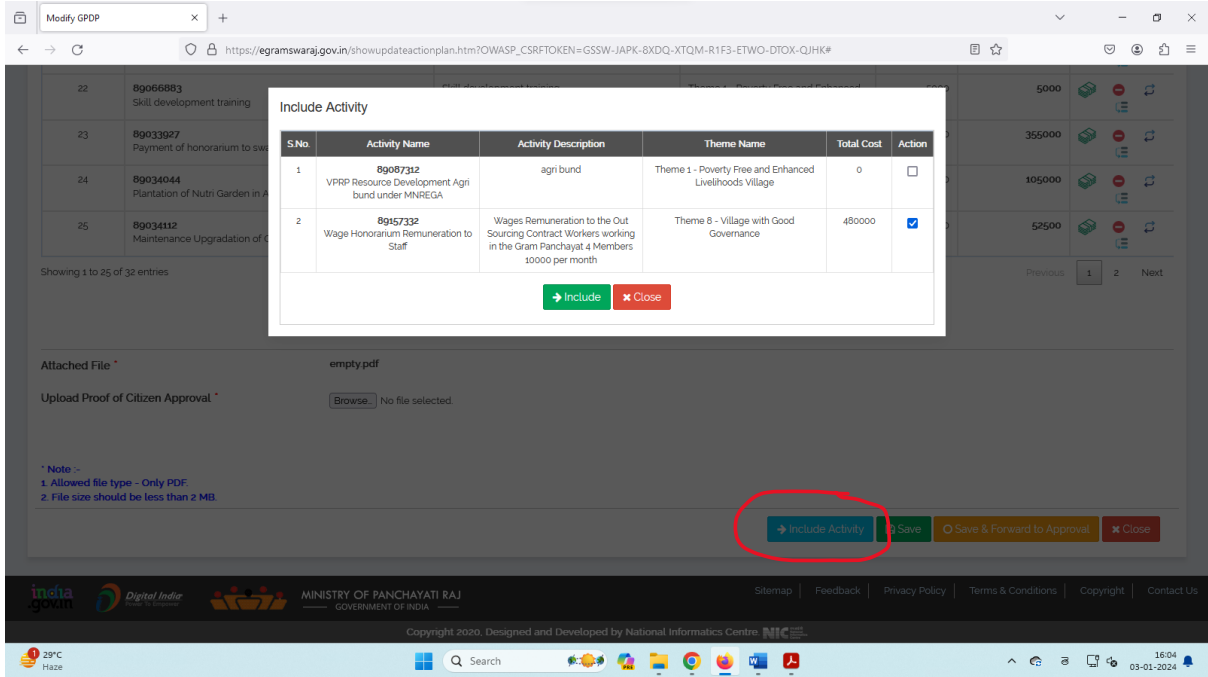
Modify GPDP

https://egramswaraj.gov.in/showupdateactionplan.htm?OWASP_CSRFTOKEN=GSSW-JAPK-8XDQ-XTQM-R1F3-ETWO-DTOX-QJHK#

22 89066883 Skill development training 5000

23 89033927 Payment of honorarium to swe 355000

24 89034044 Plantation of Nutri Garden in A 105000

25 89034112 Maintenance Upgradation of C 52500

Showing 1 to 25 of 32 entries

Previous 1 2 Next

Include Activity

| S.No. | Activity Name | Activity Description | Theme Name | Total Cost | Action |
|---|---|---|---|---|---|
| 1 | 89087312 VPRP Resource Development Agri bund under MNREGA | agri bund | Theme 1 - Poverty Free and Enhanced Livelihoods Village | 0 | ☐ |
| 2 | 89157332 Wage Honorarium Remuneration to Staff | Wages Remuneration to the Out Sourcing Contract Workers working in the Gram Panchayat 4 Members 10000 per month | Theme 8 - Village with Good Governance | 480000 | ☑ |

Include Close

Attached File * empty.pdf

Upload Proof of Citizen Approval * Browse... No file selected.

* Note :-
1. Allowed file type - Only PDF.
2. File size should be less than 2 MB.

Include Activity Save Save & Forward to Approval Close

india.gov.in Digital India MINISTRY OF PANCHAYATI RAJ GOVERNMENT OF INDIA

Sitemap | Feedback | Privacy Policy | Terms & Conditions | Copyright | Contact Us

Copyright 2020, Designed and Developed by National Informatics Centre NIC

29°C Haze Search 16:04 03-01-2024